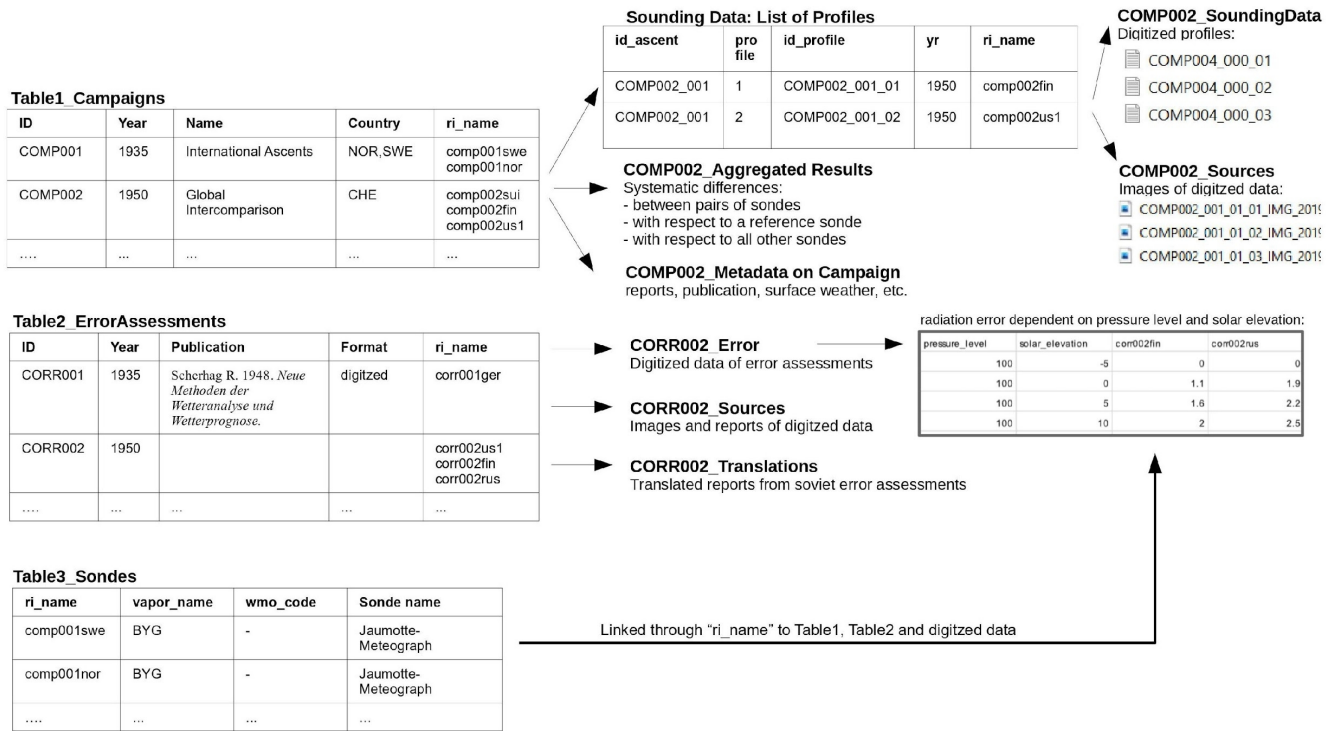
Table1_Campaigns

| ID | Year | Name | Country | ri_name |
|---|---|---|---|---|
| COMP001 | 1935 | International Ascents | NOR,SWE | comp001swe comp001nor |
| COMP002 | 1950 | Global Intercomparison | CHE | comp002sui comp002fin comp002us1 |
| .... | ... | ... | ... | ... |

Sounding Data: List of Profiles

| id_ascent | profile | id_profile | yr | ri_name |
|---|---|---|---|---|
| COMP002_001 | 1 | COMP002_001_01 | 1950 | comp002fin |
| COMP002_001 | 2 | COMP002_001_02 | 1950 | comp002us1 |

COMP002_SoundingData
Digitized profiles:
COMP004_000_01
COMP004_000_02
COMP004_000_03

COMP002_Sources
Images of digitzed data:
COMP002_001_01_01_IMG_2019
COMP002_001_01_02_IMG_2019
COMP002_001_01_03_IMG_2019

COMP002_Aggregated Results
Systematic differences:
- between pairs of sondes
- with respect to a reference sonde
- with respect to all other sondes

COMP002_Metadata on Campaign
reports, publication, surface weather, etc.

Table2_ErrorAssessments

| ID | Year | Publication | Format | ri_name |
|---|---|---|---|---|
| CORR001 | 1935 | Scherhag R. 1948. Neue Methoden der Wetteranalyse und Wetterprognose. | digitzed | corr001ger |
| CORR002 | 1950 | | | corr002us1 corr002fin corr002rus |
| .... | ... | ... | ... | ... |

CORR002_Error
Digitized data of error assessments

CORR002_Sources
Images and reports of digitzed data

CORR002_Translations
Translated reports from soviet error assessments

radiation error dependent on pressure level and solar elevation:

| pressure_level | solar_elevation | corr002fin | corr002rus |
|---|---|---|---|
| 100 | -5 | 0 | 0 |
| 100 | 0 | 1.1 | 1.9 |
| 100 | 5 | 1.6 | 2.2 |
| 100 | 10 | 2 | 2.5 |

Table3_Sondes

| ri_name | vapor_name | wmo_code | Sonde name |
|---|---|---|---|
| comp001swe | BYG | - | Jaumotte-Meteograph |
| comp001nor | BYG | - | Jaumotte-Meteograph |
| .... | ... | ... | ... |

Linked through "ri_name" to Table1, Table2 and digitzed data